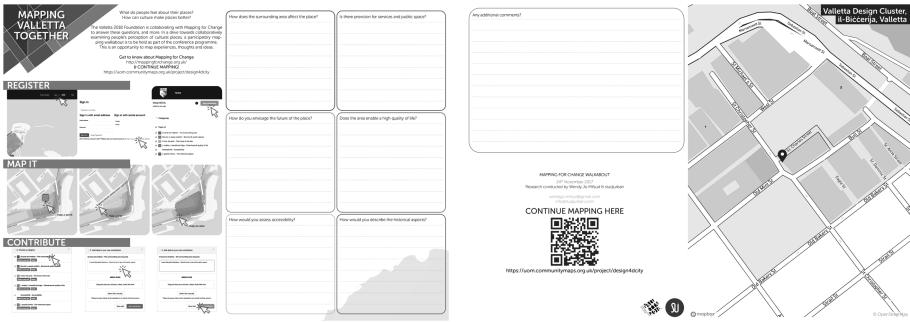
MAPPING VALLETTA TOGETHER

What do people feel about their places?
How can culture make places better?

The Valletta 2018 Foundation is collaborating with Mapping for Change to answer these questions, and more. In a drive towards collaboratively examining people's perception of culture places, a participatory mapping walkabout is to be held as part of the conference programme. This is an opportunity to map experiences, thoughts and ideas.

Get to know about Mapping for Change
http://mappingforchange.org.uk/
& CONTINUE MAPPING
https://uom.communitymaps.org.uk/project/design4dcity

REGISTER

Sign in

Sign in with email address

Sign in with social account

MAP IT

CONTRIBUTE

How does the surrounding area affect the place?

Is there provision for services and public space?

How do you envisage the future of the place?

Does the area enable a high quality of life?

How would you assess accessibility?

How would you describe the historical aspects?

Any additional comments?

MAPPING FOR CHANGE WALKABOUT
24th November 2017
Research conducted by Wendy Jo Mifsud & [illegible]

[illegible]
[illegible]

CONTINUE MAPPING HERE

https://uom.communitymaps.org.uk/project/design4dcity

Valletta Design Cluster, il-Biċċerija, Valletta

St Ursula St
St Patrick St
Bull St
Old Bakery St
St Mark St
Il-Biccerija
St Christopher St
Old Mint St
Fenici St
Strait St
© mapbox
© OpenStreetMap